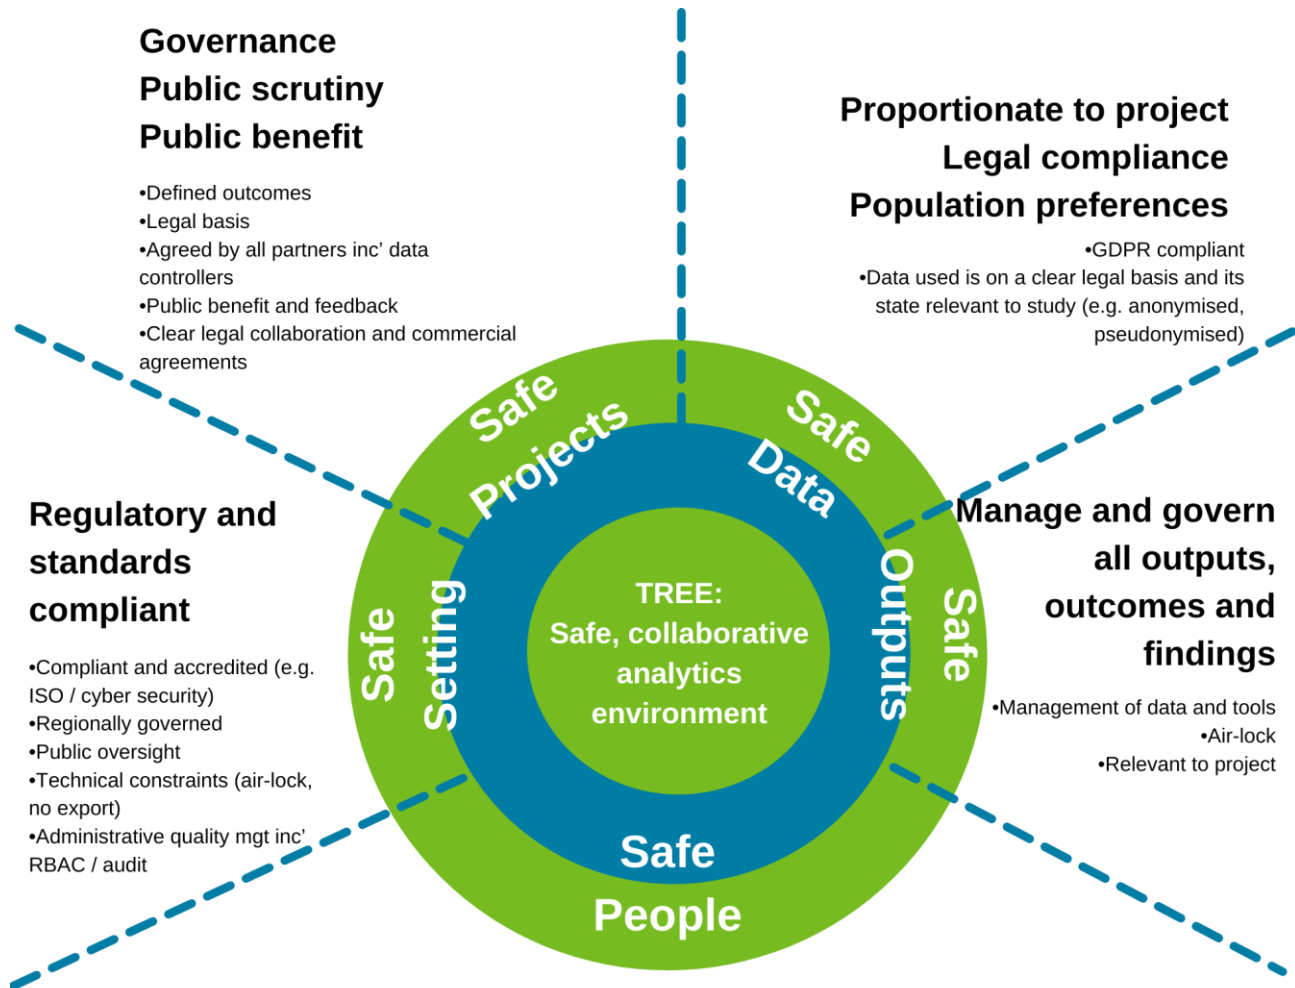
Governance
Public scrutiny
Public benefit

•Defined outcomes
•Legal basis
•Agreed by all partners inc' data controllers
•Public benefit and feedback
•Clear legal collaboration and commercial agreements

Proportionate to project
Legal compliance
Population preferences

•GDPR compliant
•Data used is on a clear legal basis and its state relevant to study (e.g. anonymised, pseudonymised)

Regulatory and standards compliant

•Compliant and accredited (e.g. ISO / cyber security)
•Regionally governed
•Public oversight
•Technical constraints (air-lock, no export)
•Administrative quality mgt inc' RBAC / audit

Manage and govern all outputs, outcomes and findings

•Management of data and tools
•Air-lock
•Relevant to project

Safe Projects

Safe Data

Safe Setting

Safe Outputs

Safe People

TREE:
Safe, collaborative analytics environment